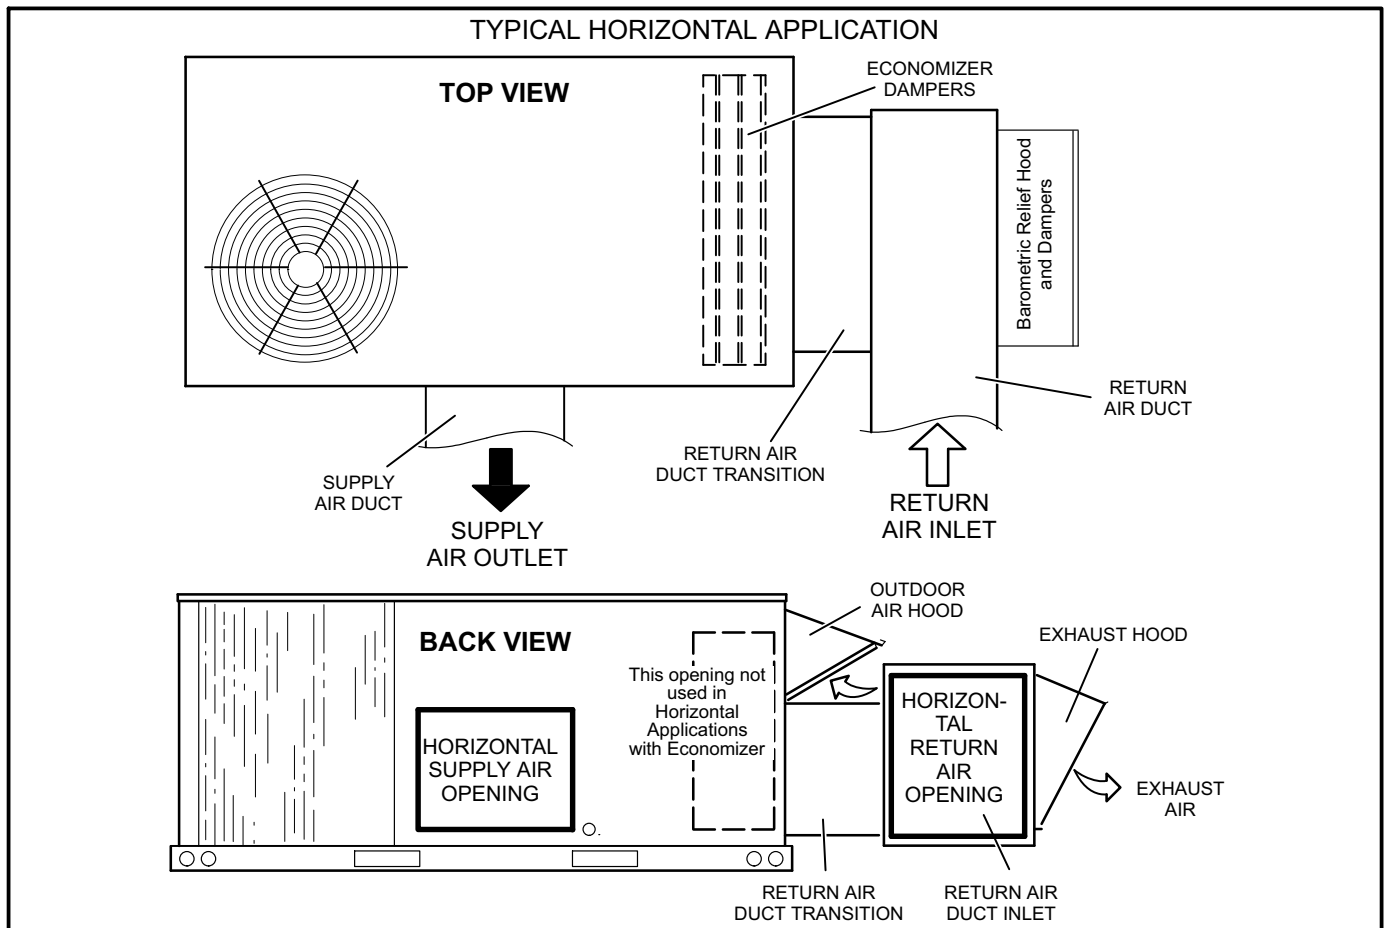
TYPICAL HORIZONTAL APPLICATION

TOP VIEW

ECONOMIZER DAMPERS

Barometric Relief Hood and Dampers

RETURN AIR DUCT

RETURN AIR DUCT TRANSITION

SUPPLY AIR DUCT

SUPPLY AIR OUTLET

RETURN AIR INLET

OUTDOOR AIR HOOD

BACK VIEW

EXHAUST HOOD

This opening not used in Horizontal Applications with Economizer

HORIZONTAL SUPPLY AIR OPENING

HORIZONTAL RETURN AIR OPENING

EXHAUST AIR

RETURN AIR DUCT TRANSITION

RETURN AIR DUCT INLET